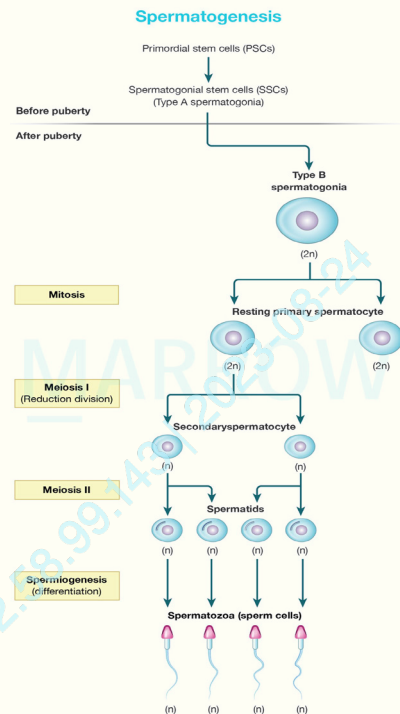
Spermatogenesis

Primordial stem cells (PSCs)

Spermatogonial stem cells (SSCs)
(Type A spermatogonia)

Before puberty

After puberty

Type B spermatogonia

(2n)

Mitosis

Resting primary spermatocyte

(2n)

(2n)

Meiosis I
(Reduction division)

Secondaryspermatocyte

(n)

(n)

Meiosis II

Spermatids

(n)

(n)

(n)

(n)

Spermiogenesis
(differentiation)

Spermatozoa (sperm cells)

(n)

(n)

(n)

(n)

MARROW
2.58.99.143 2023-08-24